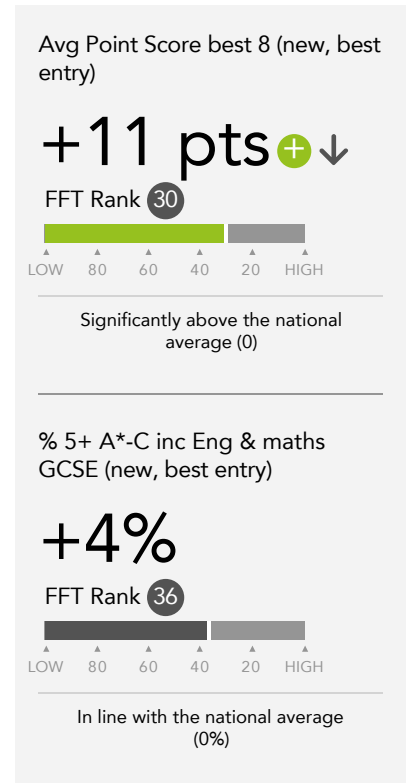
Avg Point Score best 8 (new, best entry)

+11 pts

FFT Rank 30

LOW 80 60 40 20 HIGH

Significantly above the national average (0)

% 5+ A*-C inc Eng & maths GCSE (new, best entry)

+4%

FFT Rank 36

LOW 80 60 40 20 HIGH

In line with the national average (0%)